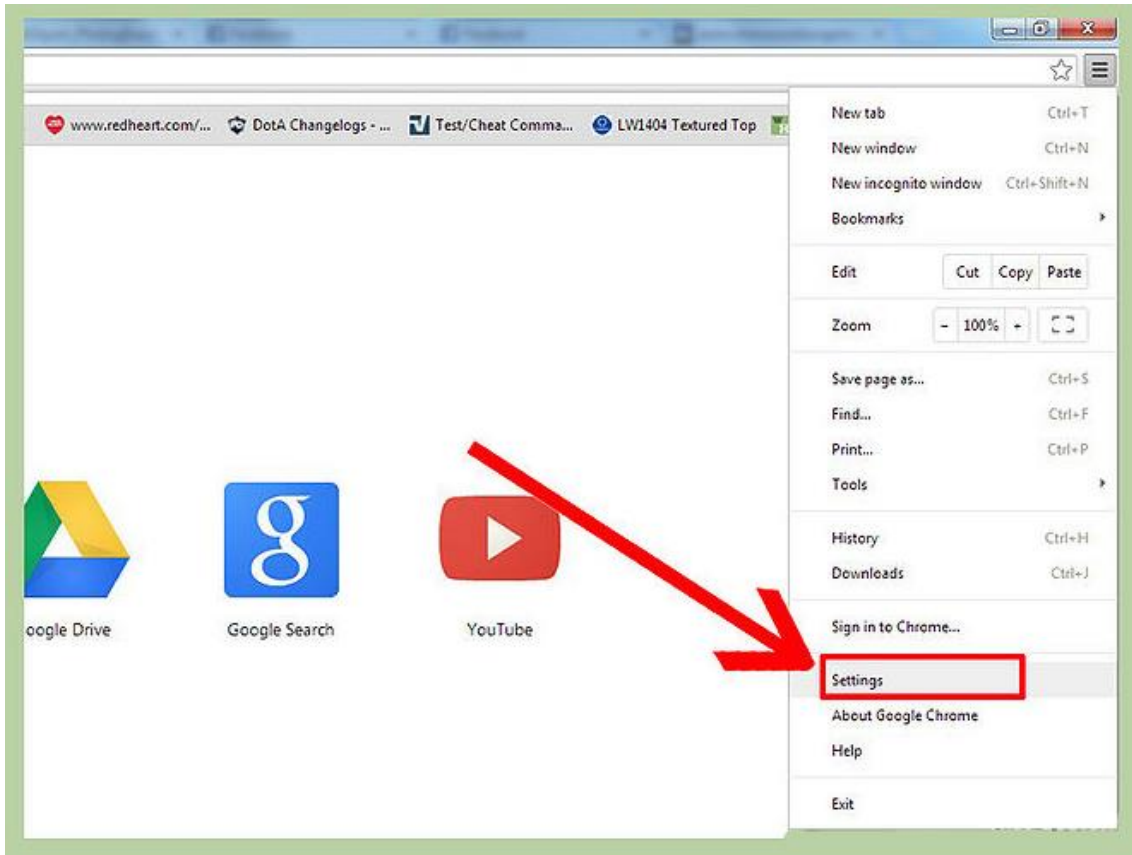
www.redheart.com/... DotA Changelogs - ... Test/Cheat Comma... LW1404 Textured Top

New tab Ctrl+T
New window Ctrl+N
New incognito window Ctrl+Shift+N
Bookmarks

Edit Cut Copy Paste

Zoom - 100% +

Save page as... Ctrl+S
Find... Ctrl+F
Print... Ctrl+P
Tools

History Ctrl+H
Downloads Ctrl+J

Sign in to Chrome...

Settings
About Google Chrome
Help

Exit

oogle Drive

Google Search

YouTube